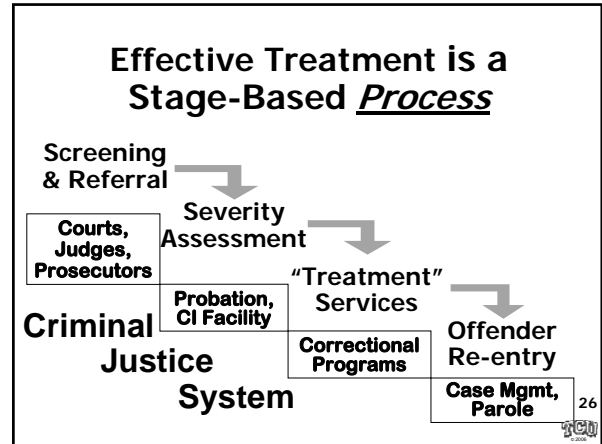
Effective Treatment is a Stage-Based *Process*

Screening & Referral

Severity Assessment

"Treatment" Services

Offender Re-entry

Courts, Judges, Prosecutors

Probation, CI Facility

Correctional Programs

Case Mgmt, Parole

Criminal Justice System

26

TCU
© 2006